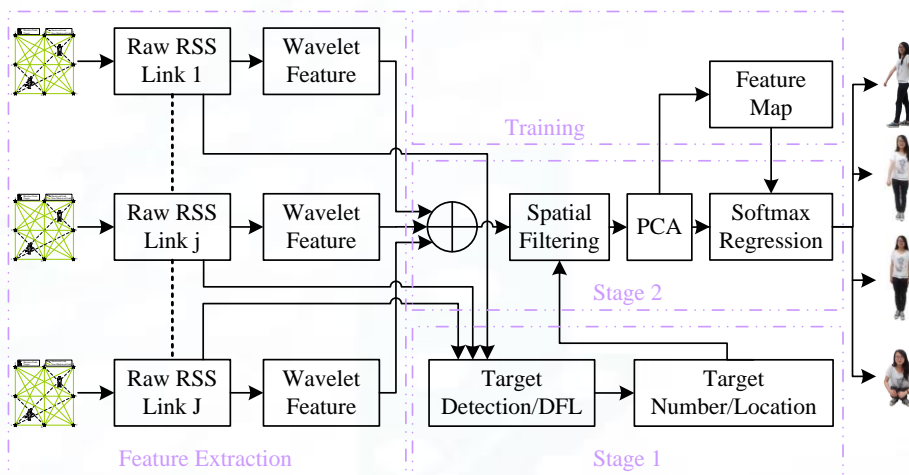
Raw RSS Link 1

Wavelet Feature

Training

Feature Map

Raw RSS Link j

Wavelet Feature

Spatial Filtering

PCA

Softmax Regression

Stage 2

Raw RSS Link J

Wavelet Feature

Target Detection/DFL

Target Number/Location

Feature Extraction

Stage 1